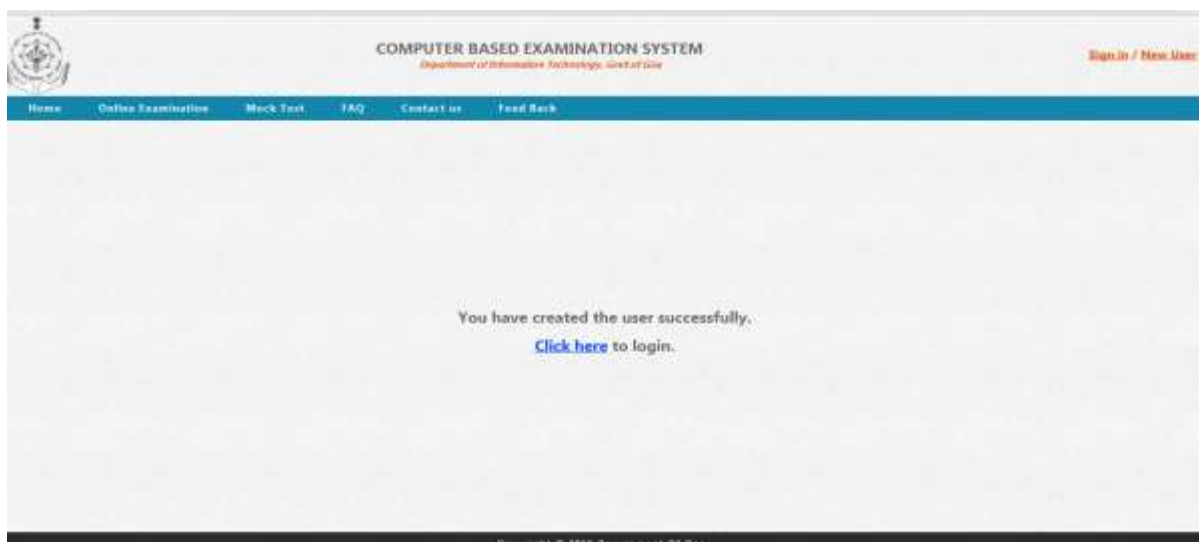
COMPUTER BASED EXAMINATION SYSTEM
Department of Information Technology, Govt of Goa

Sign In / New User

Home Online Examination Mock Test FAQ Contact us Feed Back

You have created the user successfully.
Click here to login.

Copyright © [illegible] Government Of Goa